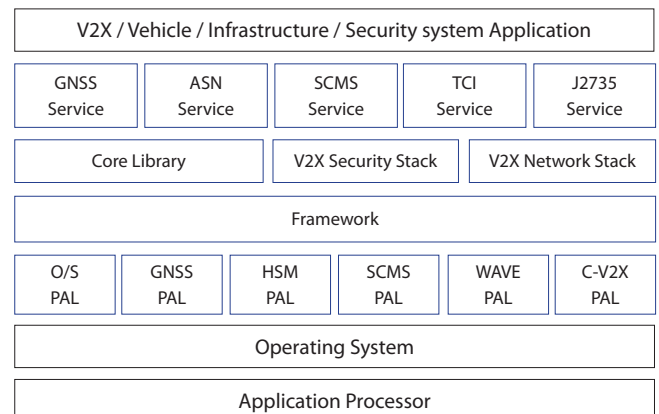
V2X / Vehicle / Infrastructure / Security system Application

GNSS Service

ASN Service

SCMS Service

TCI Service

J2735 Service

Core Library

V2X Security Stack

V2X Network Stack

Framework

O/S PAL

GNSS PAL

HSM PAL

SCMS PAL

WAVE PAL

C-V2X PAL

Operating System

Application Processor